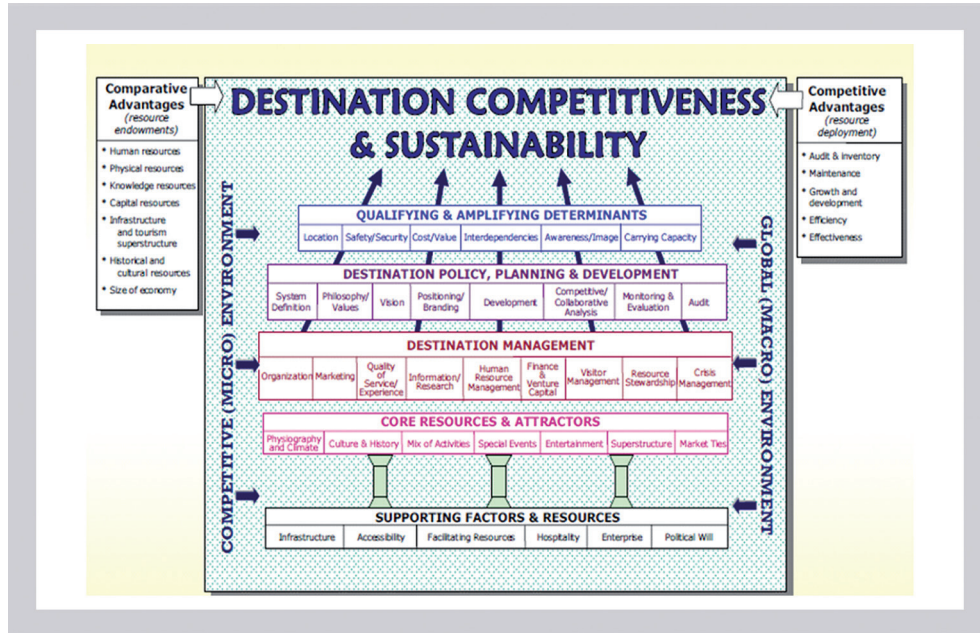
Comparative Advantages
(resource endowments)

- Human resources
- Physical resources
- Knowledge resources
- Capital resources
- Infrastructure and tourism superstructure
- Historical and cultural resources
- Size of economy

DESTINATION COMPETITIVENESS & SUSTAINABILITY

Competitive Advantages
(resource deployment)

- Audit & inventory
- Maintenance
- Growth and development
- Efficiency
- Effectiveness

COMPETITIVE (MICRO) ENVIRONMENT

GLOBAL (MACRO) ENVIRONMENT

QUALIFYING & AMPLIFYING DETERMINANTS

| Location | Safety/Security | Cost/Value | Interdependencies | Awareness/Image | Carrying Capacity |
|---|---|---|---|---|---|

DESTINATION POLICY, PLANNING & DEVELOPMENT

| System Definition | Philosophy/Values | Vision | Positioning/Branding | Development | Competitive/Collaborative Analysis | Monitoring & Evaluation | Audit |
|---|---|---|---|---|---|---|---|

DESTINATION MANAGEMENT

| Organization | Marketing | Quality of Service/Experience | Information/Research | Human Resource Management | Finance & Venture Capital | Visitor Management | Resource Stewardship | Crisis Management |
|---|---|---|---|---|---|---|---|---|

CORE RESOURCES & ATTRACTORS

| Physiography and Climate | Culture & History | Mix of Activities | Special Events | Entertainment | Superstructure | Market Ties |
|---|---|---|---|---|---|---|

SUPPORTING FACTORS & RESOURCES

| Infrastructure | Accessibility | Facilitating Resources | Hospitality | Enterprise | Political Will |
|---|---|---|---|---|---|